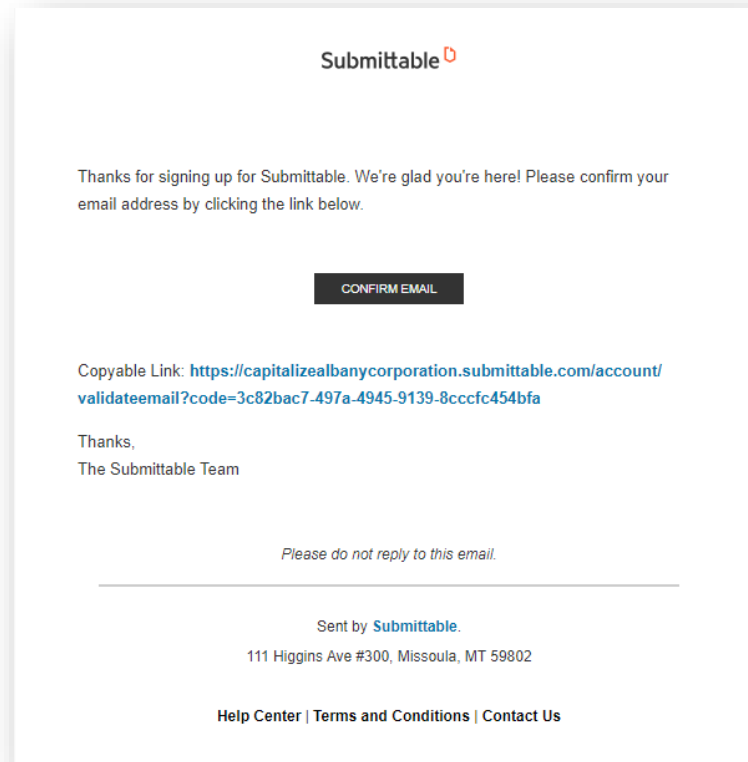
Submittable

Thanks for signing up for Submittable. We're glad you're here! Please confirm your email address by clicking the link below.

CONFIRM EMAIL

Copyable Link: https://capitalizealbanycorporation.submittable.com/account/validateemail?code=3c82bac7-497a-4945-9139-8cccfc454bfa

Thanks,
The Submittable Team

Please do not reply to this email.

Sent by Submittable.

111 Higgins Ave #300, Missoula, MT 59802

Help Center | Terms and Conditions | Contact Us